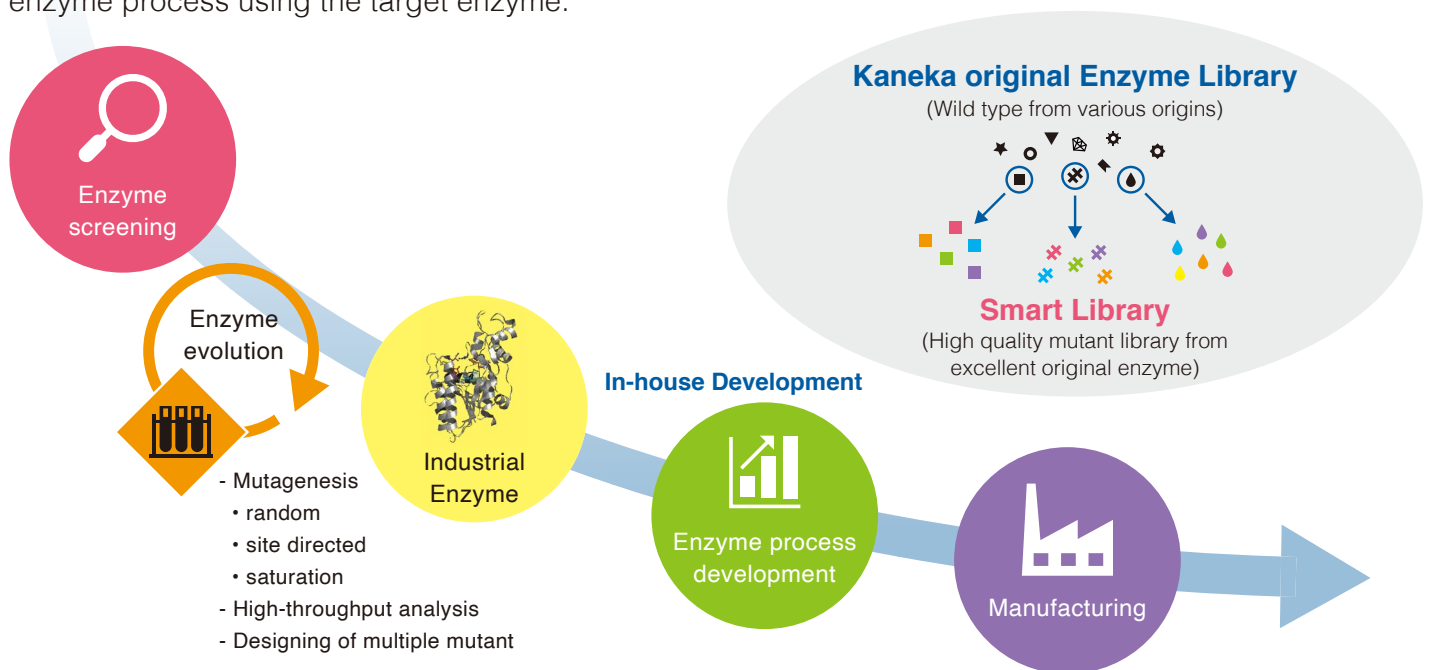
enzyme process using the target enzyme.

Enzyme screening

Enzyme evolution

- Mutagenesis
• random
• site directed
• saturation
- High-throughput analysis
- Designing of multiple mutant

Industrial Enzyme

In-house Development

Enzyme process development

Manufacturing

Kaneka original Enzyme Library
(Wild type from various origins)

Smart Library
(High quality mutant library from excellent original enzyme)